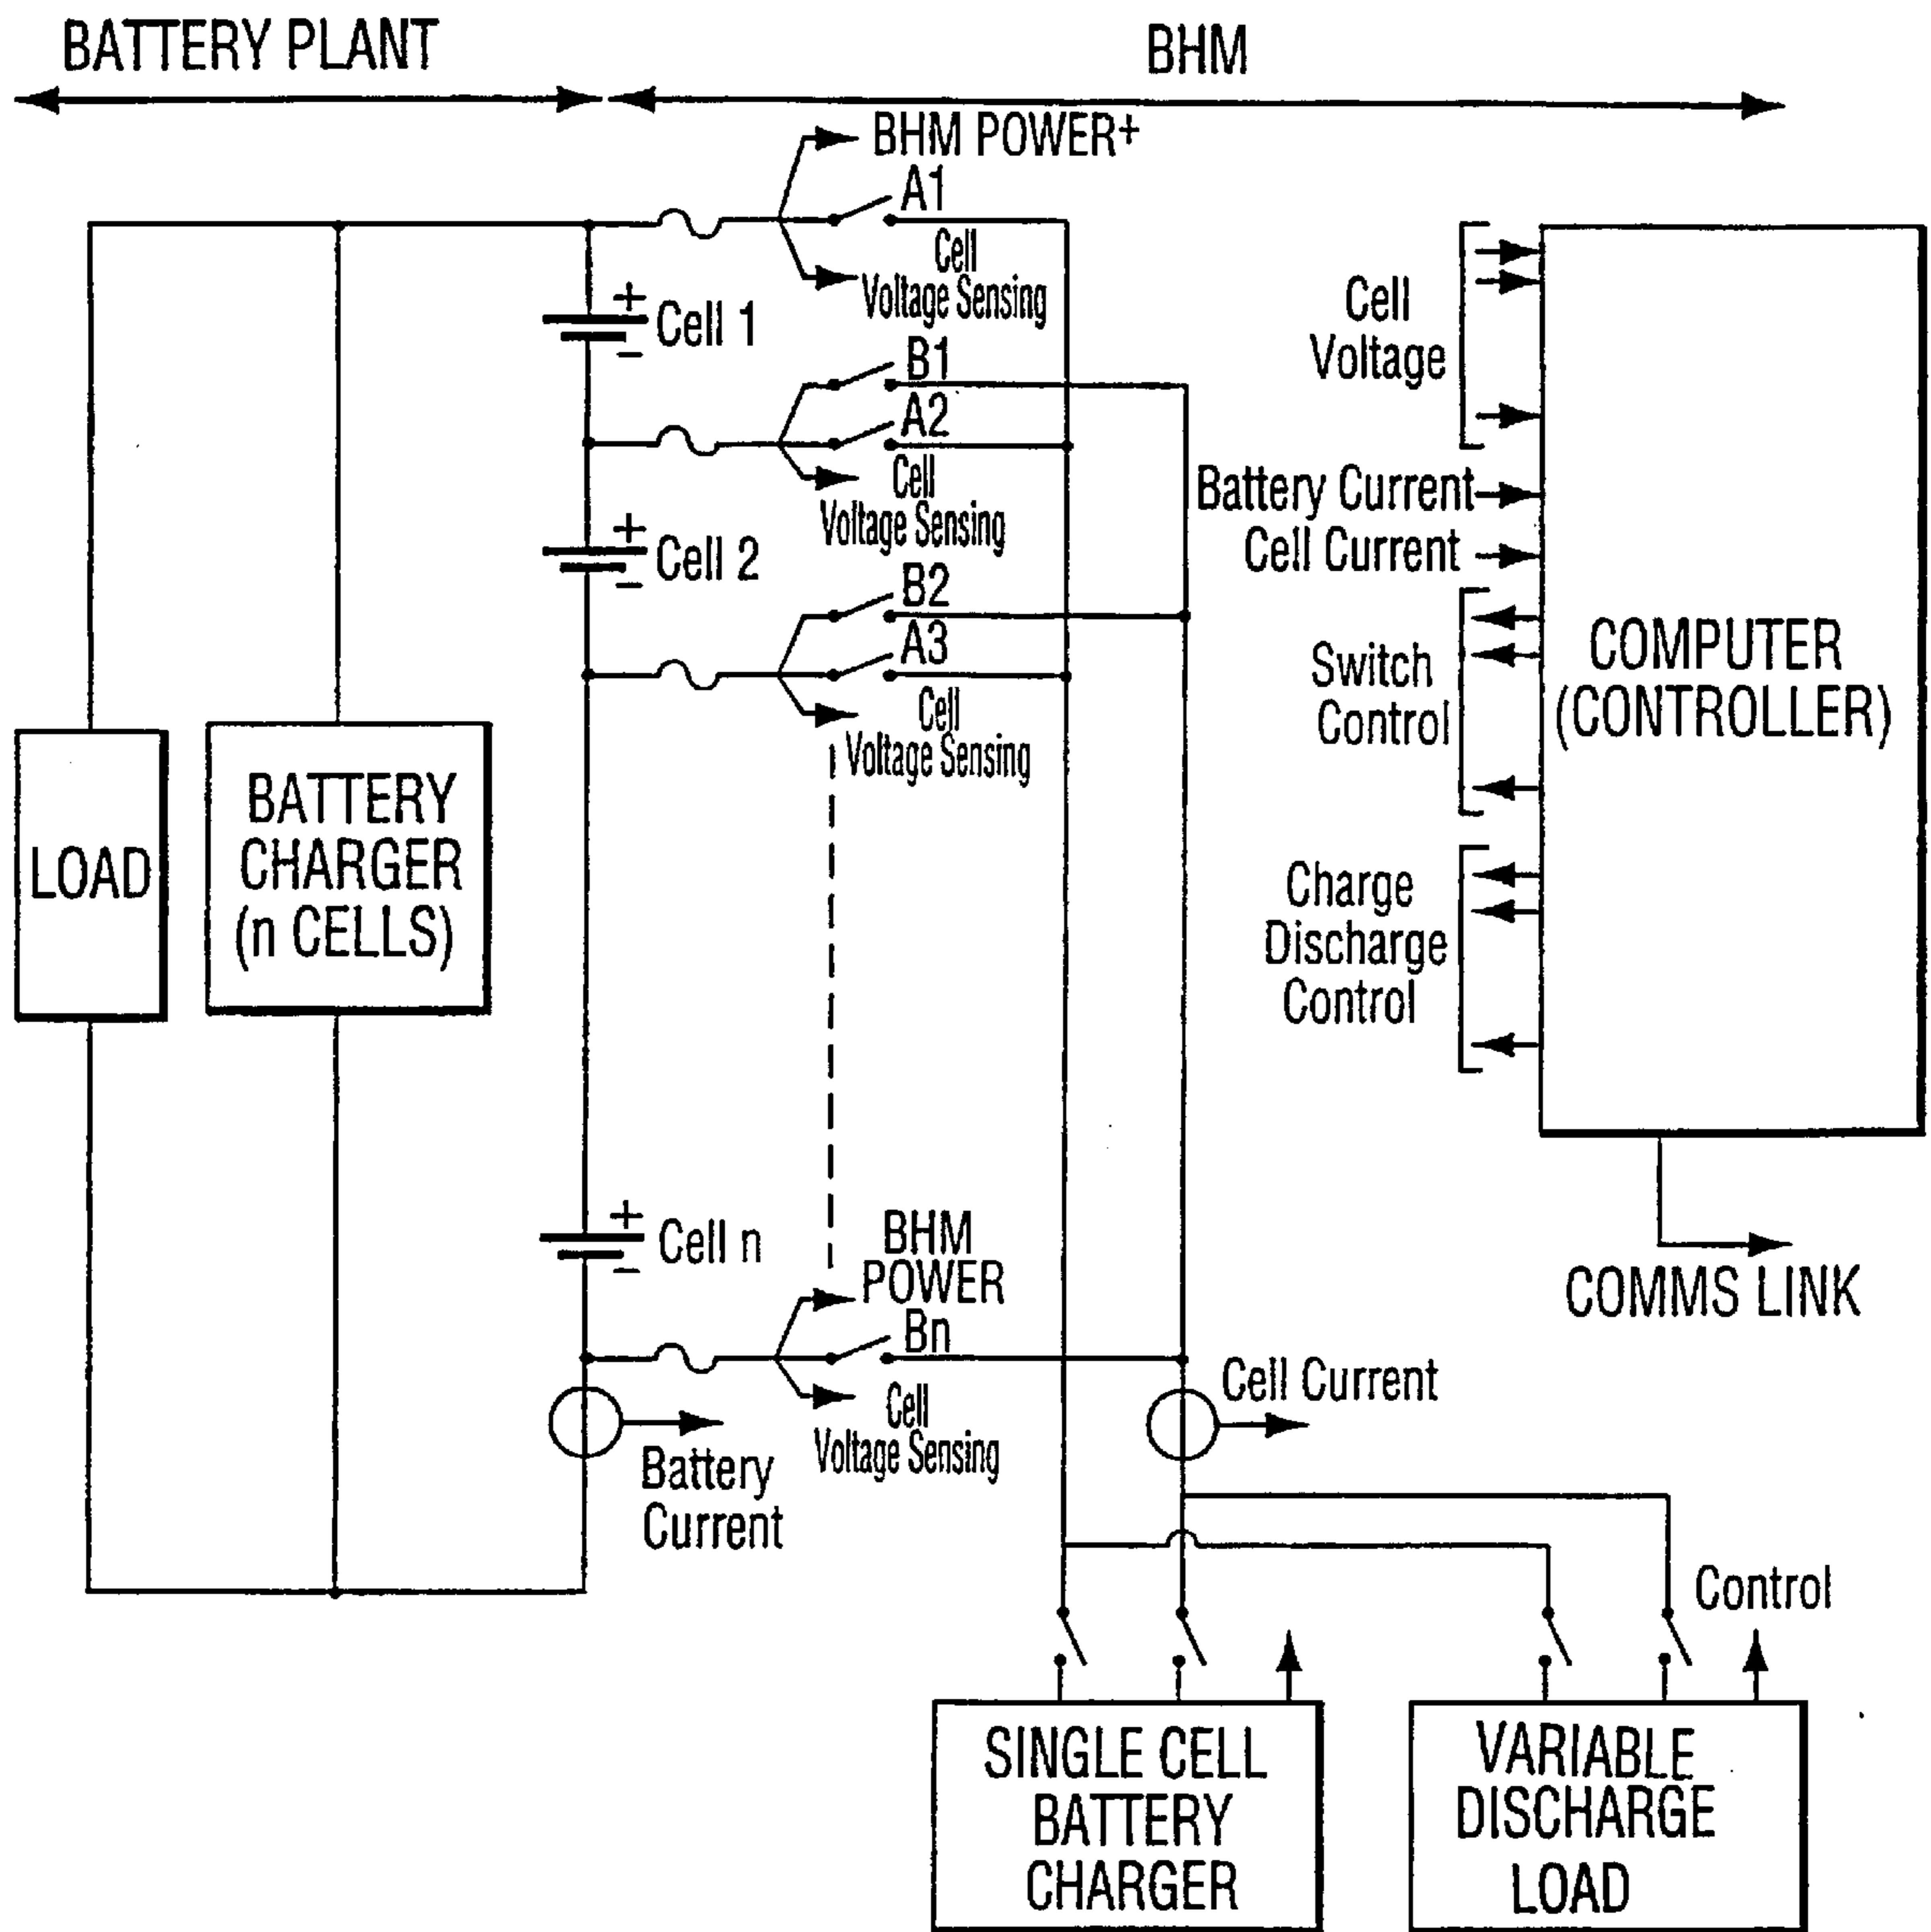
BATTERY PLANT

BHM

BHM POWER+

A1

Cell Voltage Sensing

+ Cell 1 −

B1

A2

Cell Voltage Sensing

+ Cell 2 −

B2

A3

Cell Voltage Sensing

LOAD

BATTERY CHARGER (n CELLS)

+ Cell n −

BHM POWER

Bn

Cell Voltage Sensing

Battery Current

Cell Current

Cell Voltage

Battery Current

Cell Current

Switch Control

Charge Discharge Control

COMPUTER (CONTROLLER)

COMMS LINK

Control

SINGLE CELL BATTERY CHARGER

VARIABLE DISCHARGE LOAD